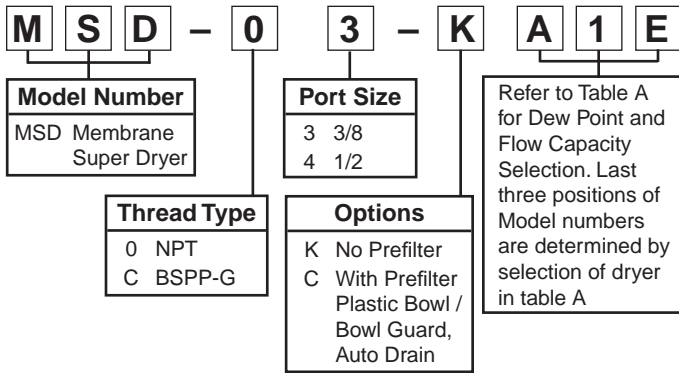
M S D – 0 3 – K A 1 E

Model Number
MSD Membrane Super Dryer

Port Size
3 3/8
4 1/2

Refer to Table A for Dew Point and Flow Capacity Selection. Last three positions of Model numbers are determined by selection of dryer in table A

Thread Type
0 NPT
C BSPP-G

Options
K No Prefilter
C With Prefilter Plastic Bowl / Bowl Guard, Auto Drain